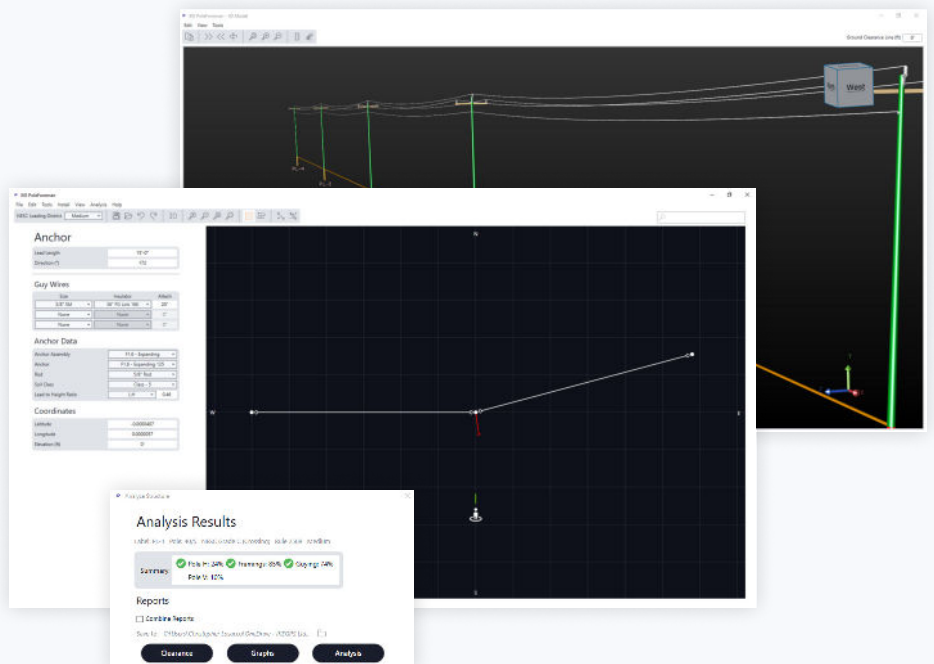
IDS PoleForeman - 3D Model
Edit View Tools
Ground Clearance Line (ft) 0
West
PL-4
PL-3

IDS PoleForeman
File Edit Tools Install View Analysis Help
NESC Loading District Medium

Anchor
Lead Length 15'-0"
Direction (°) 172

Guy Wires
Size Insulator Attach
3/8" EM 36" FG Link 18K 28'
None None 0'
None None 0'

Anchor Data
Anchor Assembly F1.6 - Expanding
Anchor F1.6 - Expanding 12S
Rod 5/8" Rod
Soil Class Class 5
Lead to Height Ratio LH 0.48

Coordinates
Latitude -0.0000467
Longitude 0.0000007
Elevation (ft) 0

N
W
E
S

PoleForeman
Analysis Results
Label: PL-1 · Pole: 45/3 · Pass: Grade C · Loading · Pole: Pole · Conditions
Summary Pole H: 34% Framings: 85% Guyings: 74%
Pole V: 10%
Reports
Combine Reports
Save to: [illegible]
Clearance Graphs Analysis